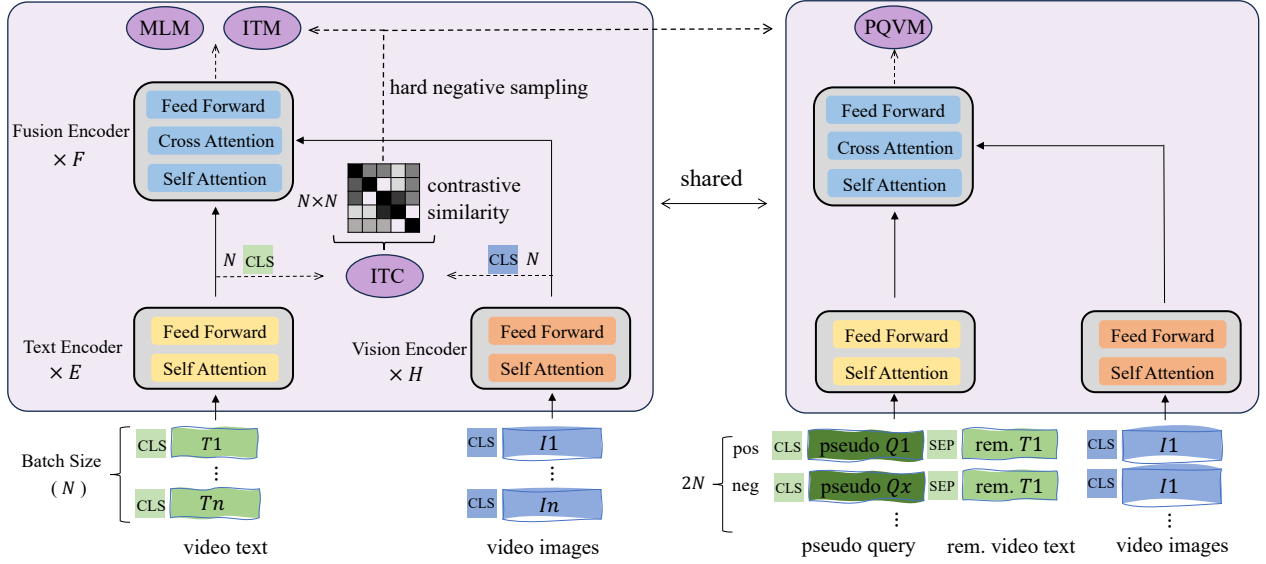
MLM ITM

hard negative sampling

Fusion Encoder $\times F$

Feed Forward
Cross Attention
Self Attention

$N\times N$ contrastive similarity

$N$ CLS

ITC

CLS $N$

Text Encoder $\times E$

Feed Forward
Self Attention

Vision Encoder $\times H$

Feed Forward
Self Attention

Batch Size ( $N$ )

CLS $T1$
⋮
CLS $Tn$

video text

CLS $I1$
⋮
CLS $In$

video images

shared

PQVM

Feed Forward
Cross Attention
Self Attention

Feed Forward
Self Attention

Feed Forward
Self Attention

$2N$

pos CLS pseudo $Q1$ SEP rem. $T1$ CLS $I1$
neg CLS pseudo $Qx$ SEP rem. $T1$ CLS $I1$
⋮ ⋮

pseudo query rem. video text video images